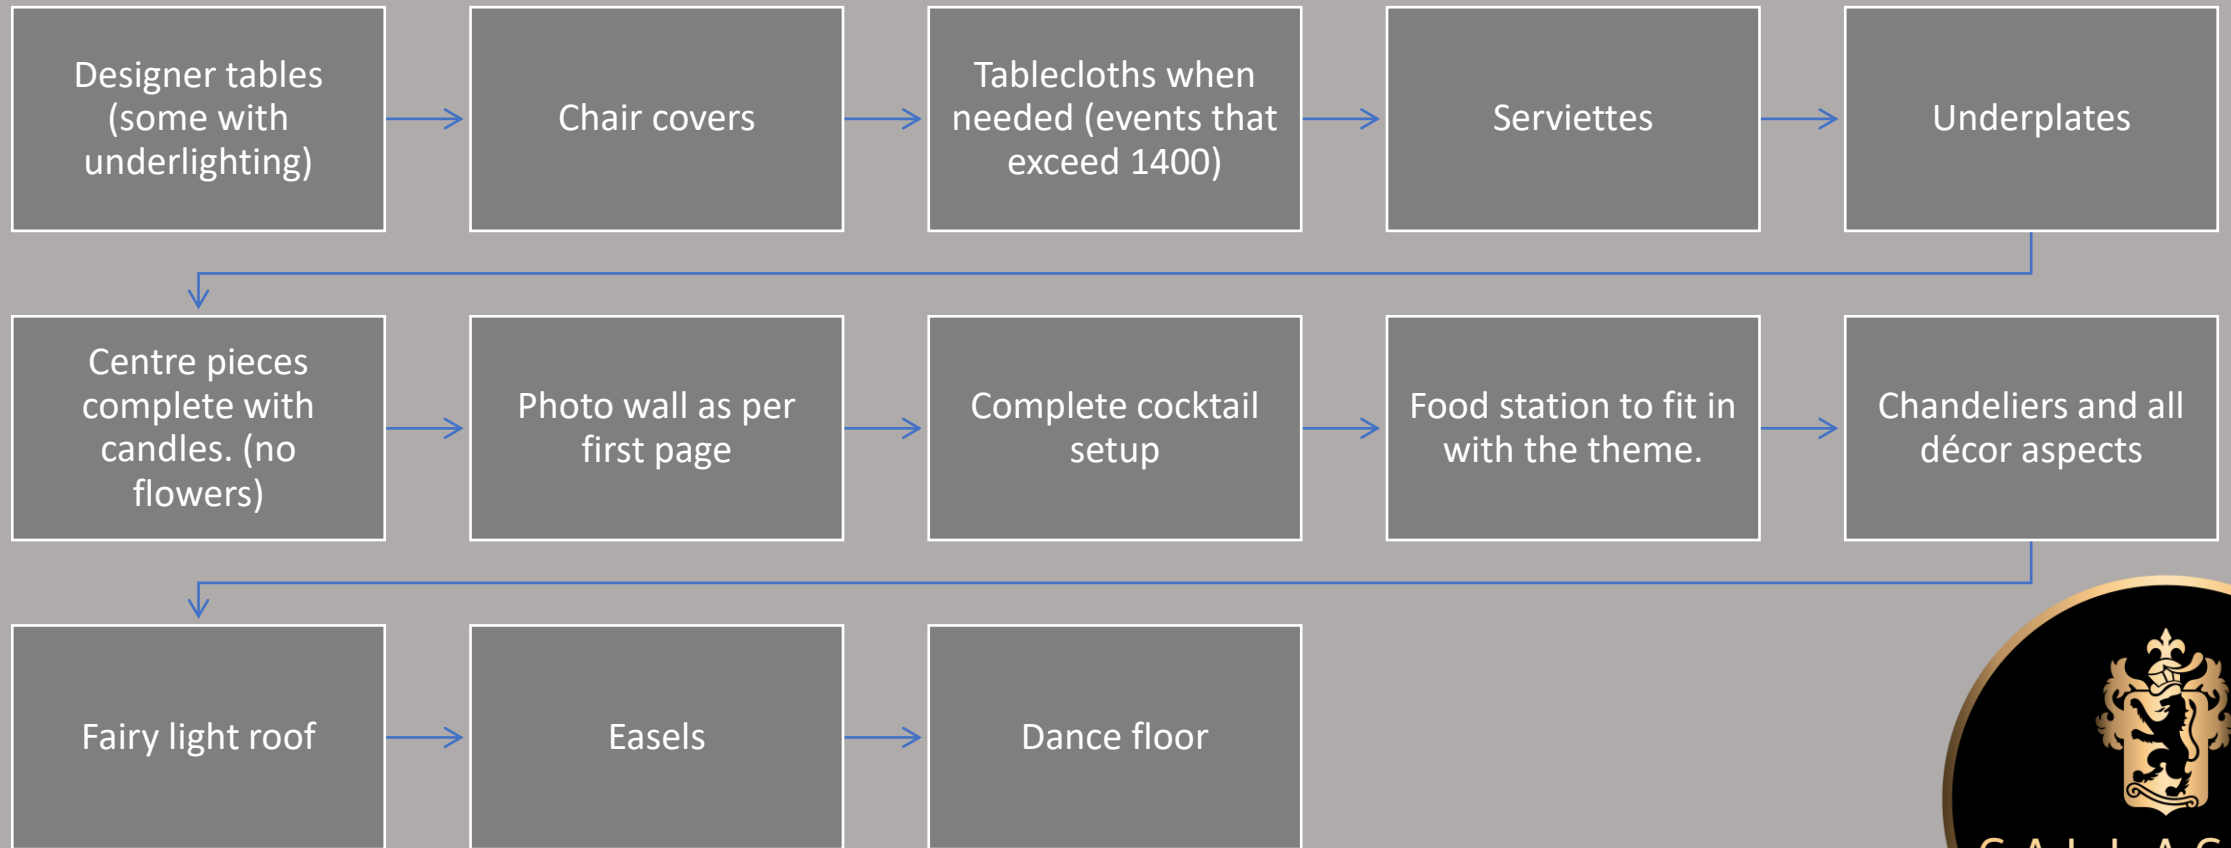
Designer tables (some with underlighting)

Chair covers

Tablecloths when needed (events that exceed 1400)

Serviettes

Underplates

Centre pieces complete with candles. (no flowers)

Photo wall as per first page

Complete cocktail setup

Food station to fit in with the theme.

Chandeliers and all décor aspects

Fairy light roof

Easels

Dance floor

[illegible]